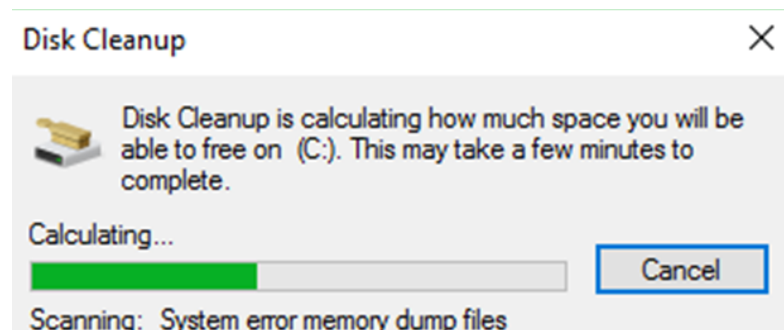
Disk Cleanup

×

Disk Cleanup is calculating how much space you will be able to free on (C:). This may take a few minutes to complete.

Calculating...

Cancel

Scanning: System error memory dump files